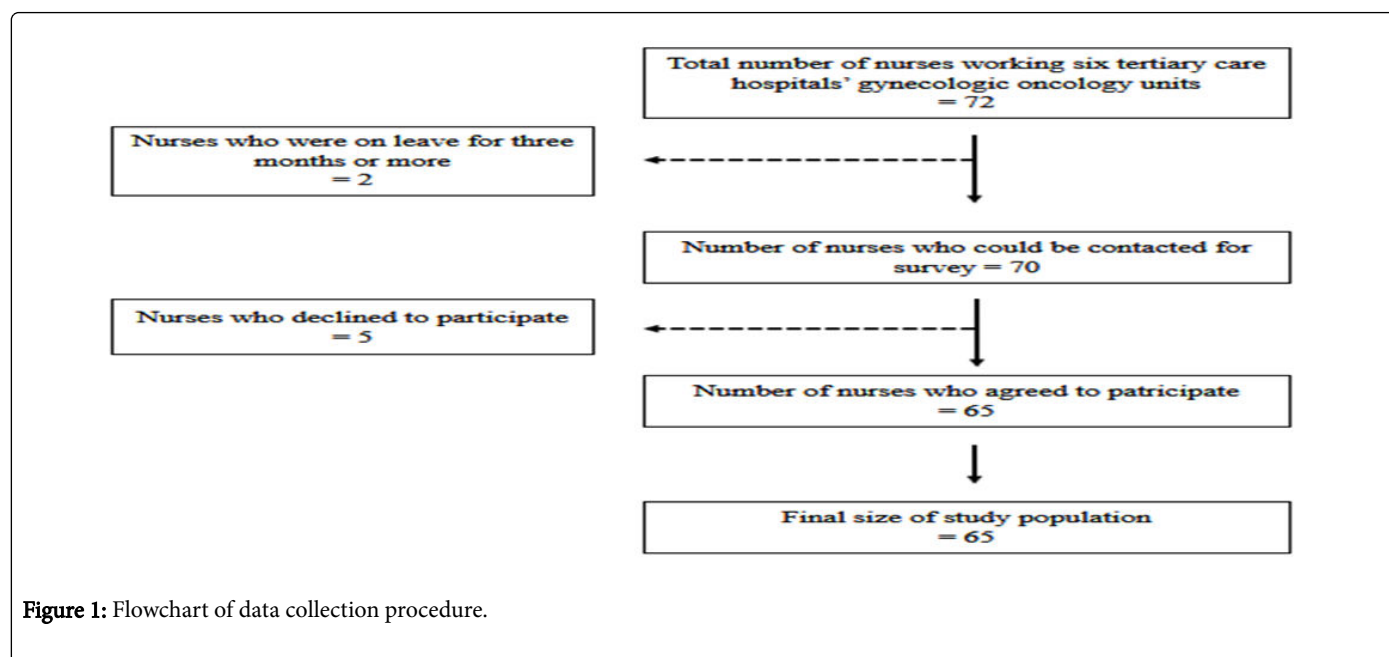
Total number of nurses working six tertiary care hospitals' gynecologic oncology units = 72

Nurses who were on leave for three months or more = 2

Number of nurses who could be contacted for survey = 70

Nurses who declined to participate = 5

Number of nurses who agreed to patricipate = 65

Final size of study population = 65

Figure 1: Flowchart of data collection procedure.